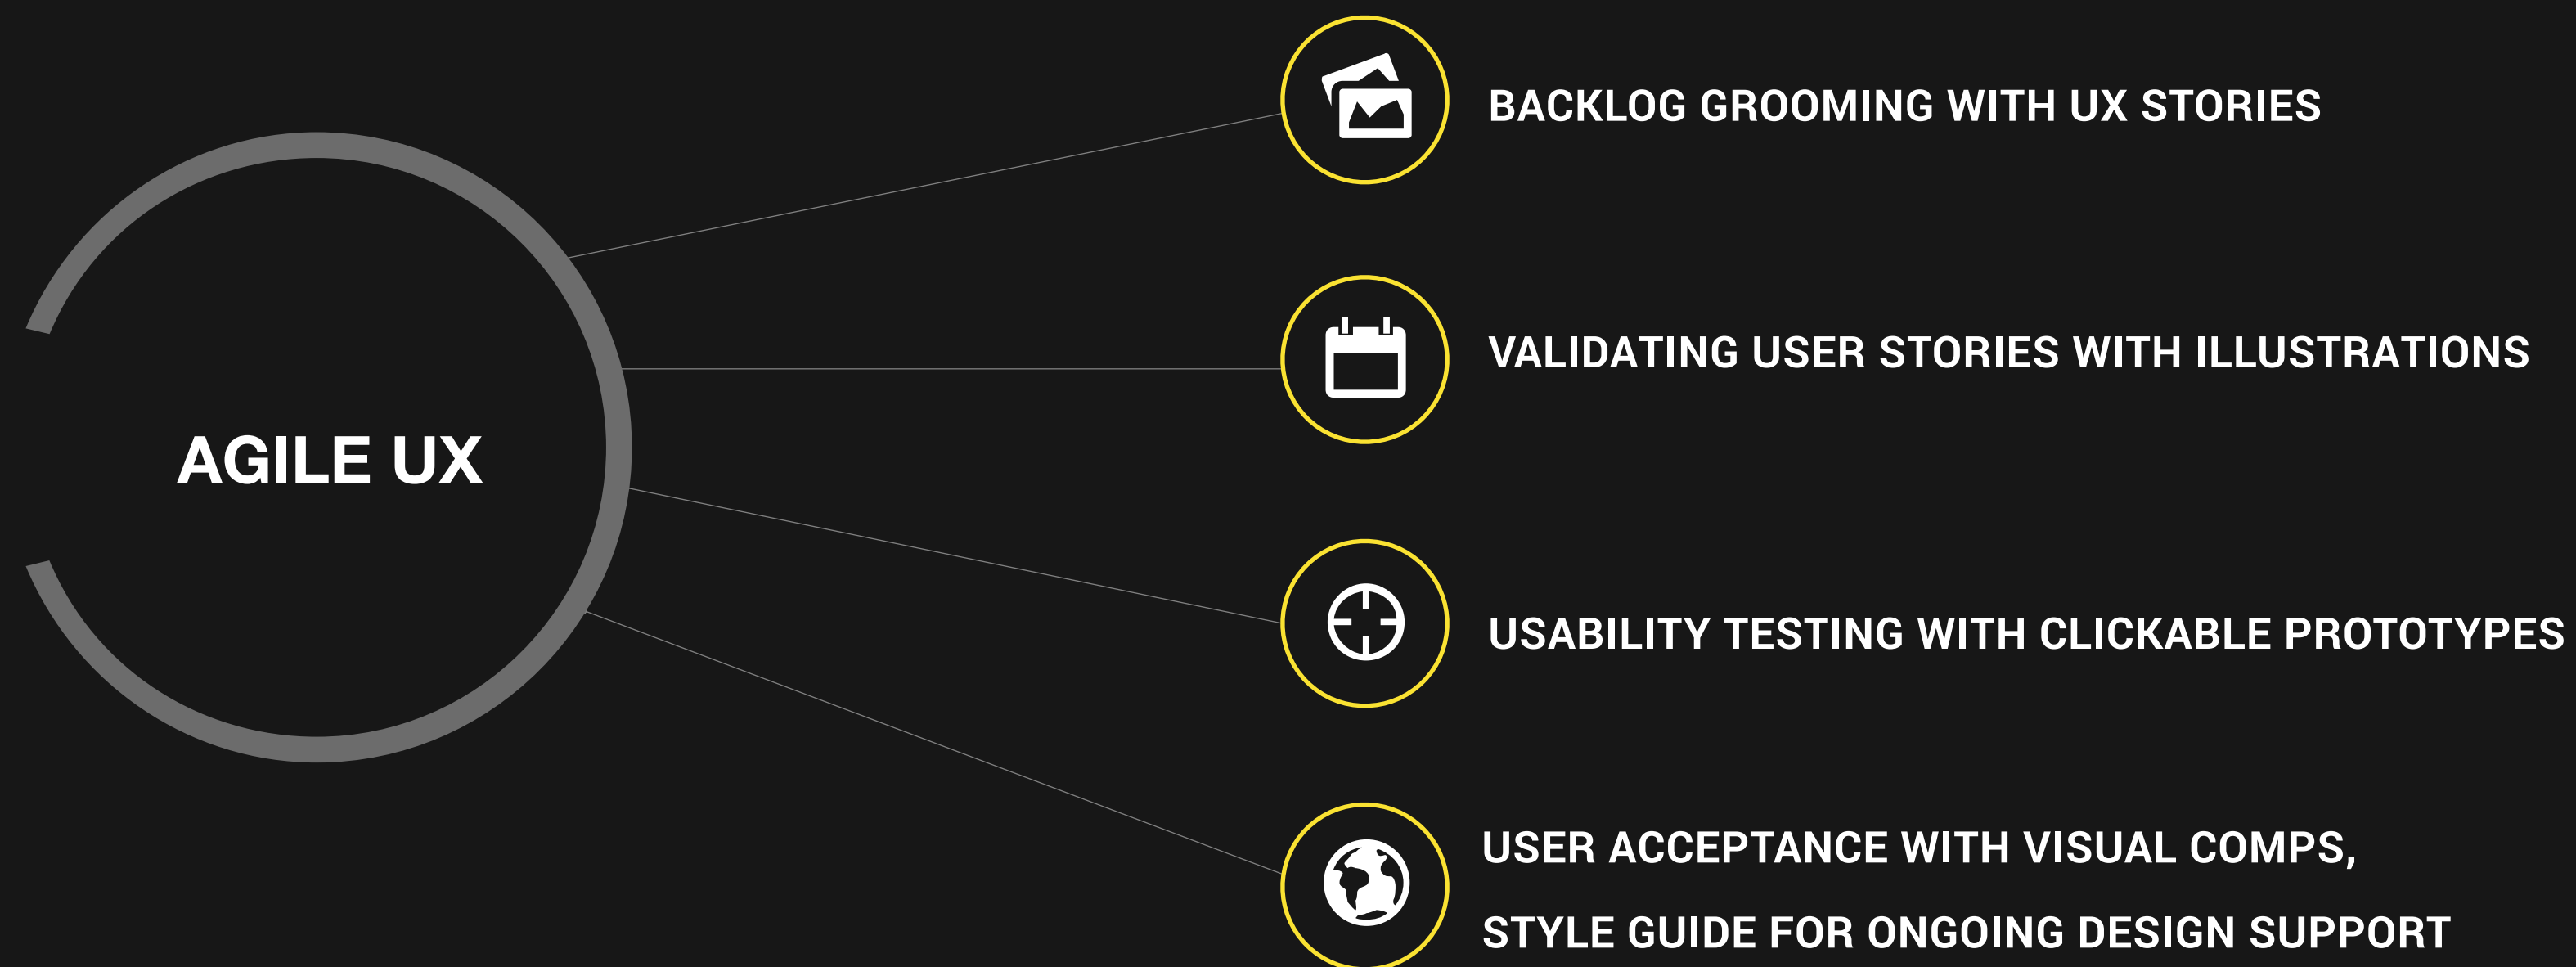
AGILE UX

BACKLOG GROOMING WITH UX STORIES

VALIDATING USER STORIES WITH ILLUSTRATIONS

USABILITY TESTING WITH CLICKABLE PROTOTYPES

USER ACCEPTANCE WITH VISUAL COMPS,
STYLE GUIDE FOR ONGOING DESIGN SUPPORT